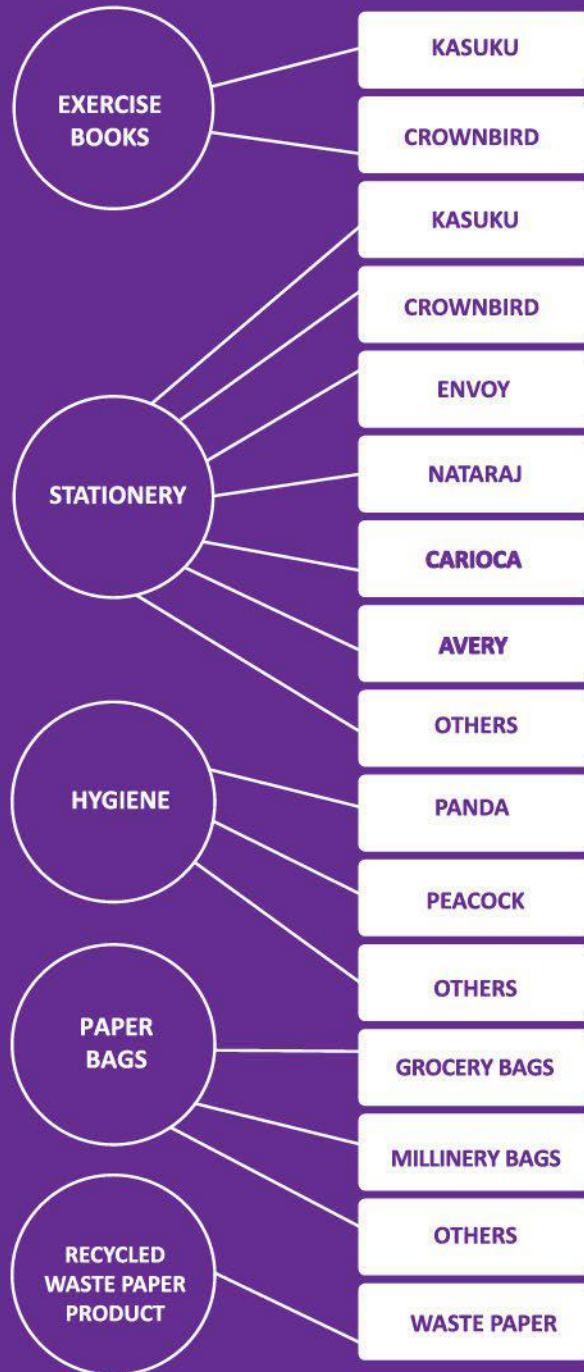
EXERCISE BOOKS

KASUKU

CROWNBIRD

STATIONERY

KASUKU

CROWNBIRD

ENVOY

NATARAJ

CARIOCA

AVERY

OTHERS

HYGIENE

PANDA

PEACOCK

OTHERS

PAPER BAGS

GROCERY BAGS

MILLINERY BAGS

OTHERS

RECYCLED WASTE PAPER PRODUCT

WASTE PAPER